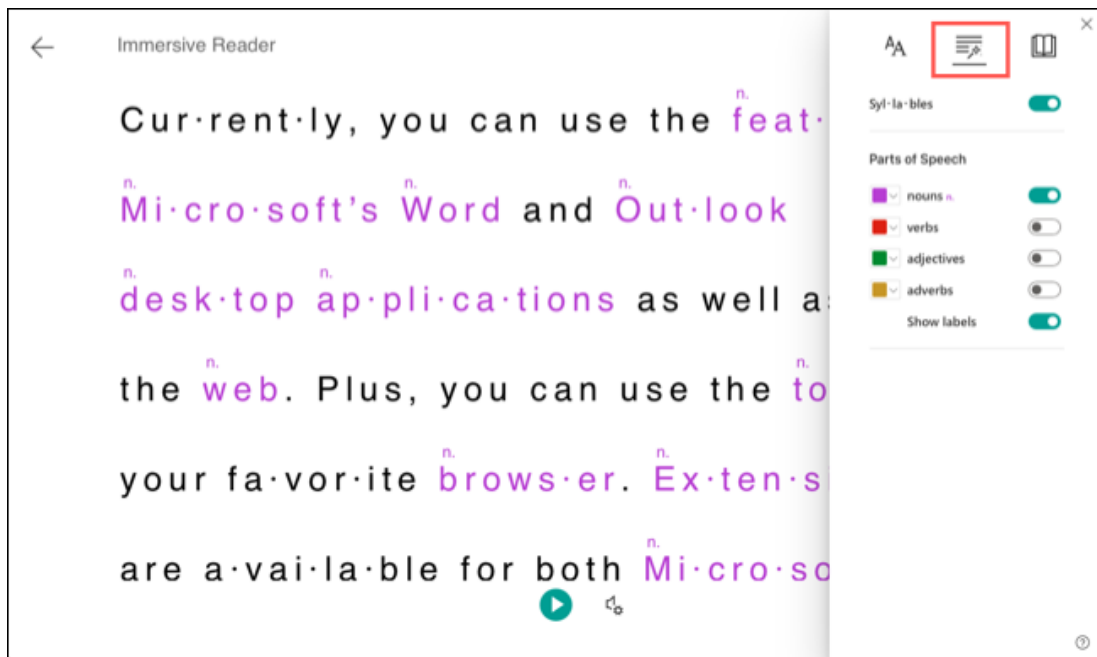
Immersive Reader

Cur·rent·ly, you can use the n. feat·

n. Mi·cro·soft's n. Word and n. Out·look

n. desk·top n. ap·pli·ca·tions as well a

the n. web. Plus, you can use the n. to

your fa·vor·ite n. brows·er. n. Ex·ten·s

are a·vai·la·ble for both n. Mi·cro·so

Syl·la·bles

Parts of Speech

nouns n.

verbs

adjectives

adverbs

Show labels

×

?